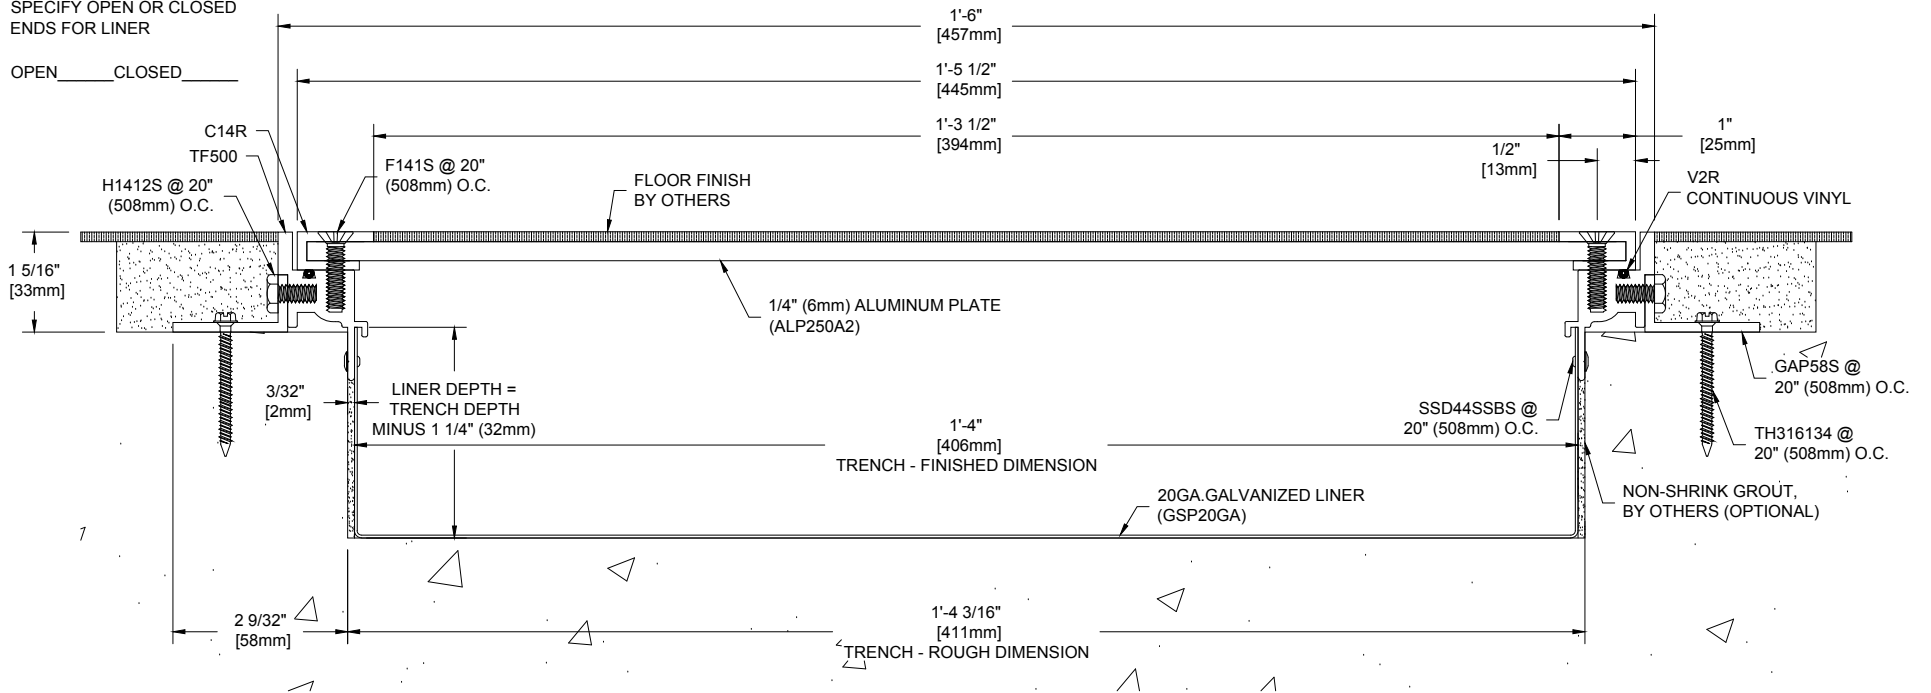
SPECIFY OPEN OR CLOSED ENDS FOR LINER

OPEN______CLOSED______

1'-6"
[457mm]

1'-5 1/2"
[445mm]

1'-3 1/2"
[394mm]

1/2"
[13mm]

1"
[25mm]

C14R

TF500

H1412S @ 20"
(508mm) O.C.

F141S @ 20"
(508mm) O.C.

FLOOR FINISH
BY OTHERS

V2R
CONTINUOUS VINYL

1 5/16"
[33mm]

1/4" (6mm) ALUMINUM PLATE
(ALP250A2)

GAP58S @
20" (508mm) O.C.

3/32"
[2mm]

LINER DEPTH =
TRENCH DEPTH
MINUS 1 1/4" (32mm)

SSD44SSBS @
20" (508mm) O.C.

TH316134 @
20" (508mm) O.C.

1'-4"
[406mm]
TRENCH - FINISHED DIMENSION

NON-SHRINK GROUT,
BY OTHERS (OPTIONAL)

20GA.GALVANIZED LINER
(GSP20GA)

2 9/32"
[58mm]

1'-4 3/16"
[411mm]
TRENCH - ROUGH DIMENSION